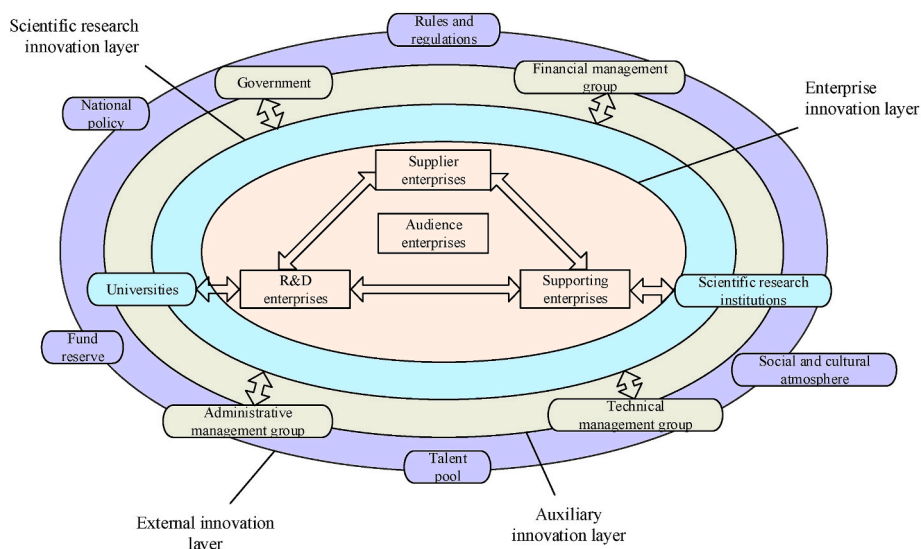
Scientific research innovation layer

Rules and regulations

Government

Financial management group

National policy

Enterprise innovation layer

Supplier enterprises

Audience enterprises

Universities

R&D enterprises

Supporting enterprises

Scientific research institutions

Fund reserve

Social and cultural atmosphere

Administrative management group

Technical management group

Talent pool

External innovation layer

Auxiliary innovation layer